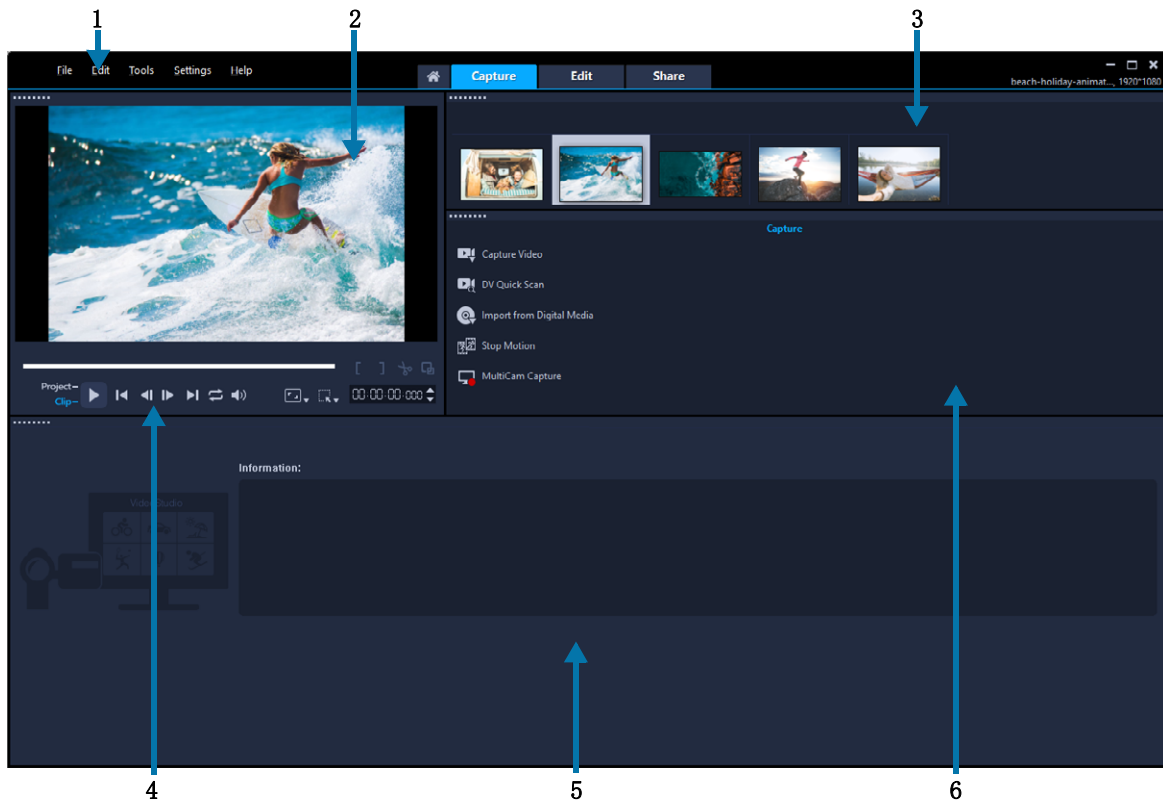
1 2 3

File Edit Tools Settings Help

Capture Edit Share

beach-holiday-animat..., 1920*1080

Capture

Capture Video

DV Quick Scan

Import from Digital Media

Stop Motion

MultiCam Capture

Project–
Clip–

00:00:00:000

Information:

VideoStudio

4 5 6